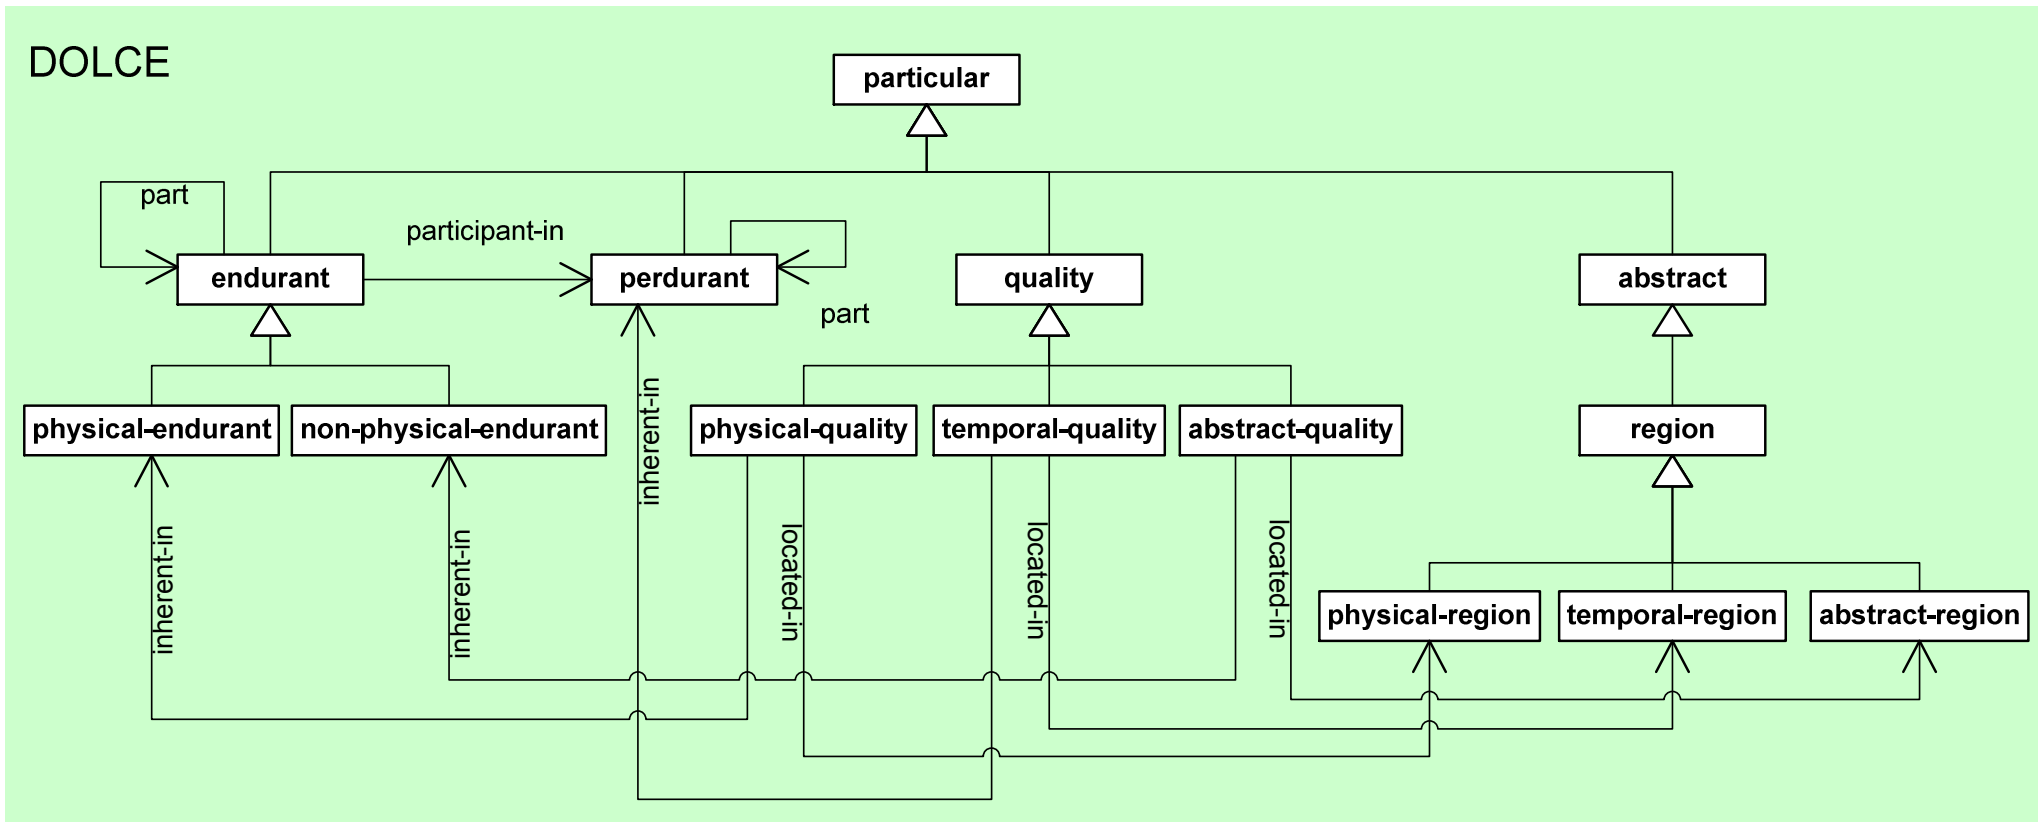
DOLCE

particular

part

participant-in

endurant

perdurant

part

quality

abstract

physical-endurant

non-physical-endurant

inherent-in

physical-quality

temporal-quality

abstract-quality

region

inherent-in

inherent-in

located-in

located-in

located-in

physical-region

temporal-region

abstract-region